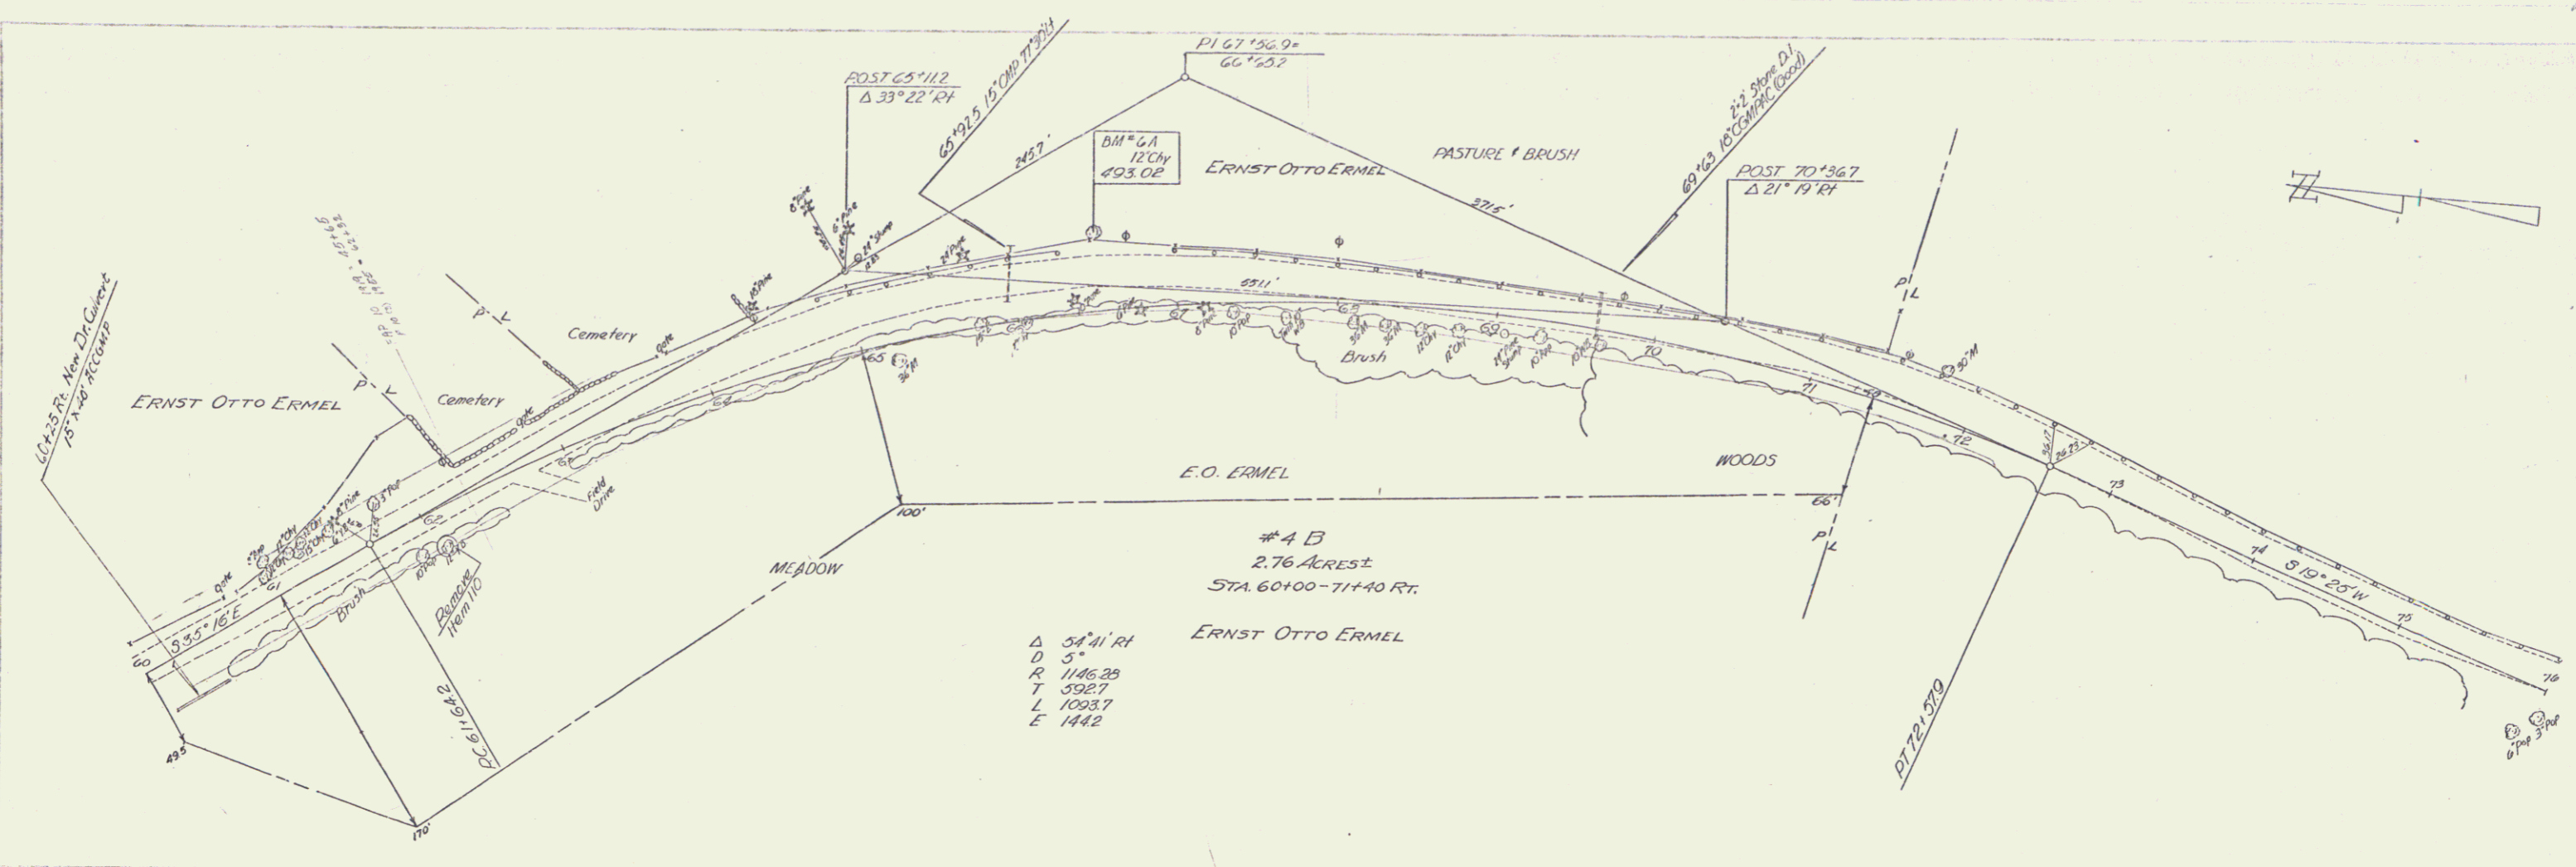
PI 67+56.9=
66+65.2

POST 65+11.2
Δ 33° 22' Rt

65+92.5 15" CMP 77' 30'L

BM #6A
12" Chy
493.02

245.7'

ERNST OTTO ERMEL

PASTURE & BRUSH

371.5'

2'x2' Stone D.I.
69+63 18" CGMPAC (Good)

POST 70+36.7
Δ 21° 19' Rt

P L

551.1'

66+25 Rt. New Dr. Culvert
15" x 48' ACCGMP

FAP 10 (13) 45+65
P.W. (5) 65+32

P L

Cemetery

Gate

P L

Cemetery

Gate

ERNST OTTO ERMEL

Brush

E.O. ERMEL

WOODS

Field Drive

Gate

S 35° 16' E

60

61

62

63

64

65

66

67

68

69

70

71

72

73

74

75

76

Brush

Remove
Item 110

PC 61+64.2

MEADOW

100'

66'

P L

#4 B
2.76 Acres±
STA. 60+00 - 71+40 Rt.

ERNST OTTO ERMEL

Δ 54° 41' Rt
D 5°
R 1146.28
T 592.7
L 1093.7
E 144.2

S 19° 26' W

PT 72+57.9

49.5

170'

6" Pop 3" Pop